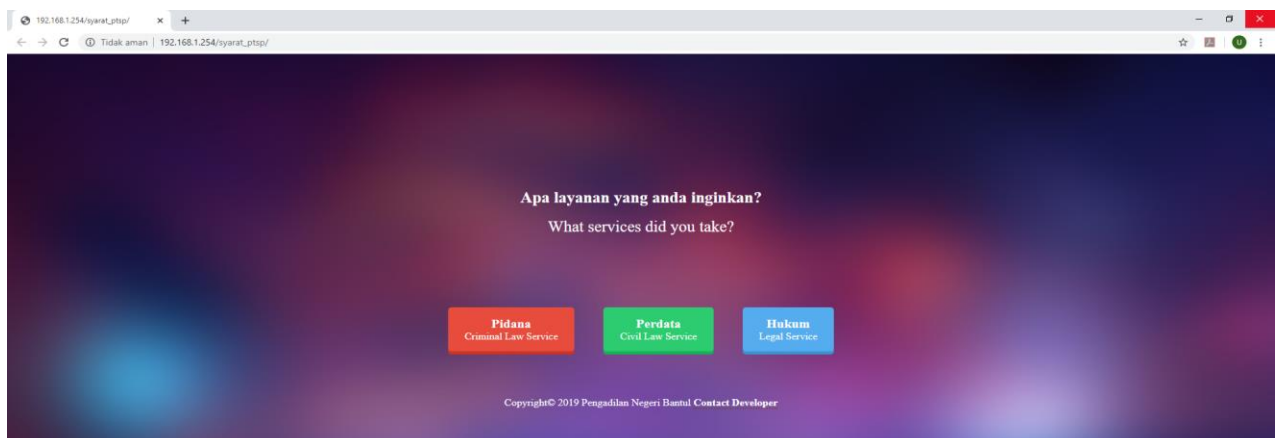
192.168.1.254/syarat_ptsp/ ×

Tidak aman | 192.168.1.254/syarat_ptsp/

U

Apa layanan yang anda inginkan?

What services did you take?

Pidana
Criminal Law Service

Perdata
Civil Law Service

Hukum
Legal Service

Copyright© 2019 Pengadilan Negeri Bantul Contact Developer